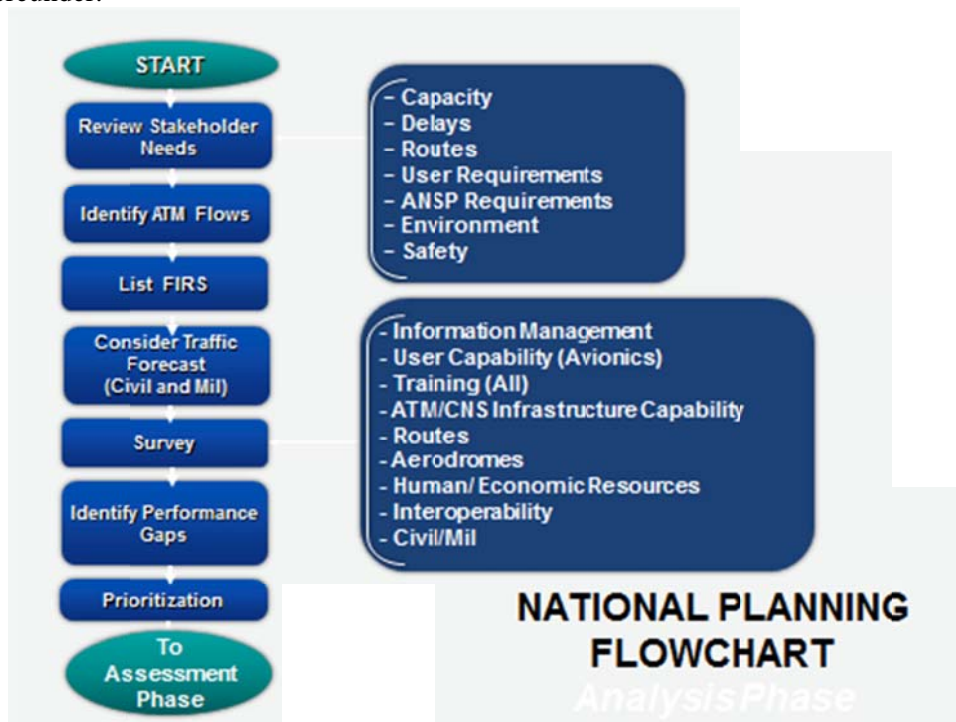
START

Review Stakeholder Needs

Identify ATM Flows

List FIRS

Consider Traffic Forecast (Civil and Mil)

Survey

Identify Performance Gaps

Prioritization

To Assessment Phase

- Capacity
- Delays
- Routes
- User Requirements
- ANSP Requirements
- Environment
- Safety

- Information Management
- User Capability (Avionics)
- Training (All)
- ATM/CNS Infrastructure Capability
- Routes
- Aerodromes
- Human/ Economic Resources
- Interoperability
- Civil/Mil

NATIONAL PLANNING FLOWCHART

Analysis Phase